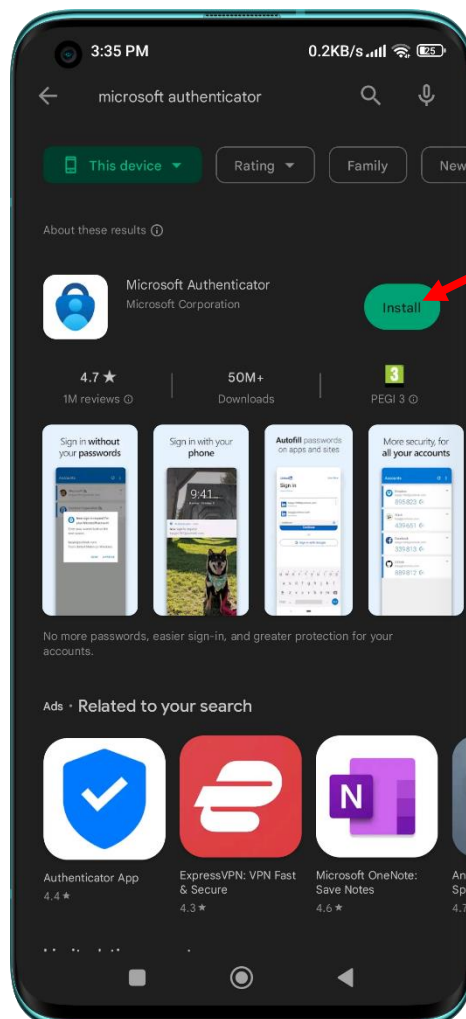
3:35 PM 0.2KB/s 25

microsoft authenticator

This device
Rating
Family
New

About these results ⓘ

Microsoft Authenticator
Microsoft Corporation

Install

4.7 ★
1M reviews ⓘ

50M+
Downloads

3
PEGI 3 ⓘ

Sign in without your passwords

Sign in with your phone

9:41

Autofill passwords on apps and sites

Sign in

More security, for all your accounts

No more passwords, easier sign-in, and greater protection for your accounts.

Ads · Related to your search

Authenticator App
4.4 ★

ExpressVPN: VPN Fast & Secure
4.3 ★

Microsoft OneNote: Save Notes
4.6 ★

An
Sp
4.7